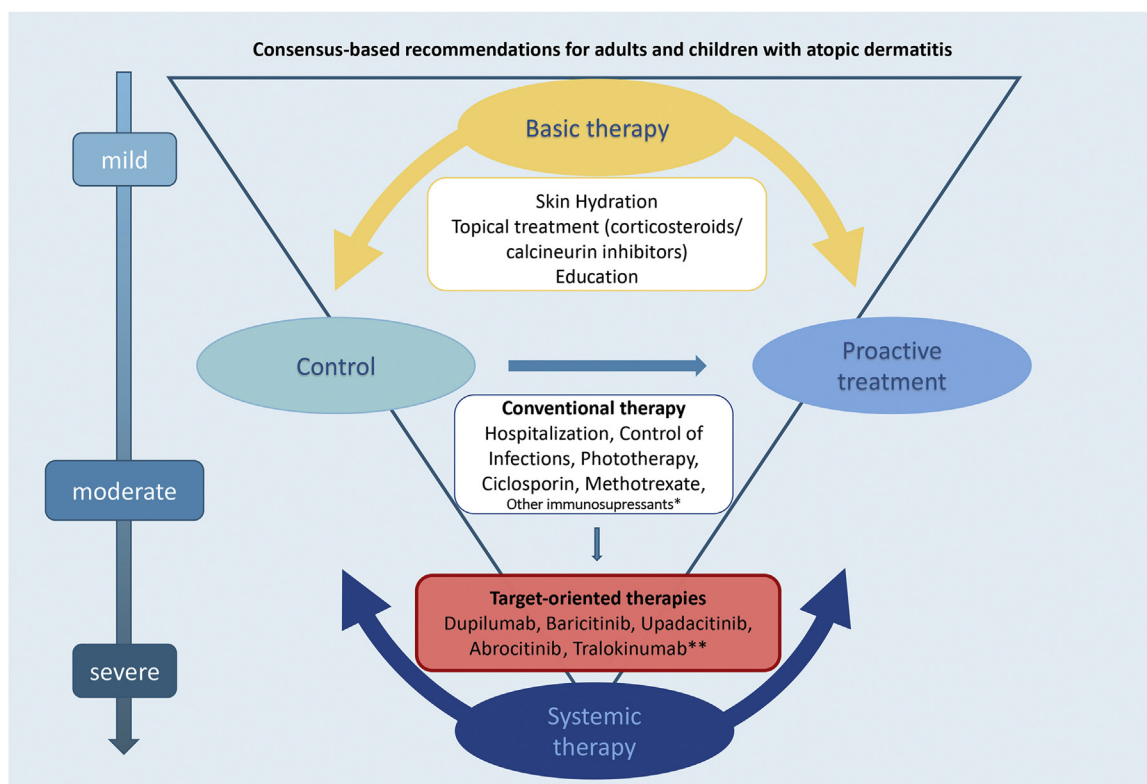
Consensus-based recommendations for adults and children with atopic dermatitis

mild

moderate

severe

Basic therapy

Skin Hydration
Topical treatment (corticosteroids/ calcineurin inhibitors)
Education

Control

Proactive treatment

**Conventional therapy**
Hospitalization, Control of Infections, Phototherapy, Ciclosporin, Methotrexate, Other immunosupressants*

**Target-oriented therapies**
Dupilumab, Baricitinib, Upadacitinib, Abrocitinib, Tralokinumab**

Systemic therapy